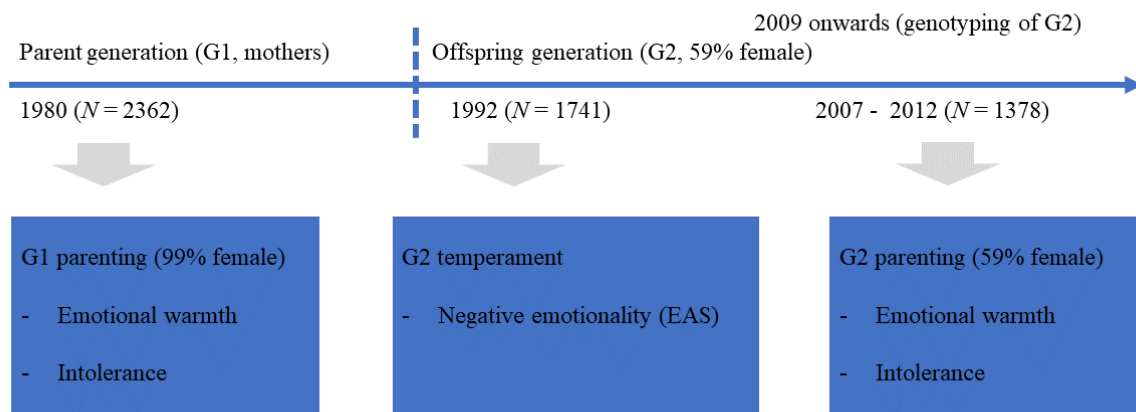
2009 onwards (genotyping of G2)

Parent generation (G1, mothers)

Offspring generation (G2, 59% female)

1980 ($N$ = 2362)

1992 ($N$ = 1741)

2007 - 2012 ($N$ = 1378)

G1 parenting (99% female)

- Emotional warmth

- Intolerance

G2 temperament

- Negative emotionality (EAS)

G2 parenting (59% female)

- Emotional warmth

- Intolerance